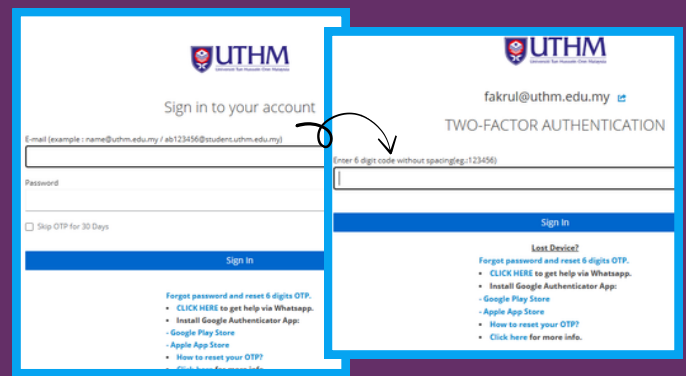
UTHM
Universiti Tun Hussein Onn Malaysia

Sign in to your account

E-mail (example : name@uthm.edu.my / ab123456@student.uthm.edu.my)

Password

Skip OTP for 30 Days

Sign In

Forgot password and reset 6 digits OTP.
- CLICK HERE to get help via Whatsapp.
- Install Google Authenticator App:
- Google Play Store
- Apple App Store
- How to reset your OTP?
- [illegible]

UTHM
Universiti Tun Hussein Onn Malaysia

fakrul@uthm.edu.my

TWO-FACTOR AUTHENTICATION

Enter 6 digit code without spacing(eg.:123456)

Sign In

Lost Device?
Forgot password and reset 6 digits OTP.
- CLICK HERE to get help via Whatsapp.
- Install Google Authenticator App:
- Google Play Store
- Apple App Store
- How to reset your OTP?
- Click here for more info.